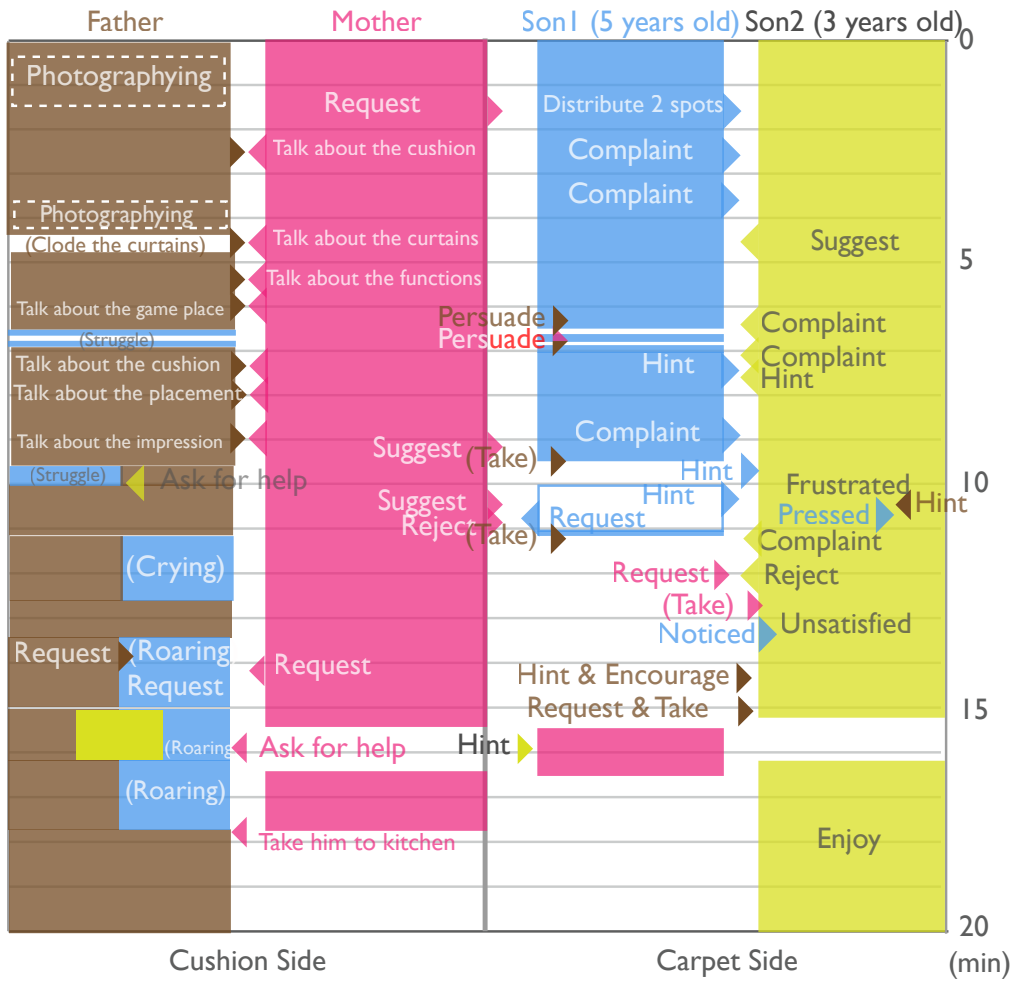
Father Mother Son1 (5 years old) Son2 (3 years old)

0
5
10
15
20
(min)

Photographying
Request
Distribute 2 spots
Talk about the cushion
Complaint
Complaint
Photographying
(Clode the curtains)
Talk about the curtains
Suggest
Talk about the functions
Talk about the game place
Persuade
Persuade
Complaint
(Struggle)
Talk about the cushion
Hint
Complaint
Hint
Talk about the placement
Talk about the impression
Complaint
Suggest
(Take)
(Struggle)
Ask for help
Hint
Frustrated
Hint
Hint
Suggest
Reject
Request
Pressed
(Take)
Complaint
(Crying)
Request
Reject
(Take)
Noticed
Unsatisfied
Request
(Roaring
Request
Request
Hint & Encourage
Request & Take
(Roaring
Ask for help
Hint
(Roaring)
Enjoy
Take him to kitchen

Cushion Side
Carpet Side